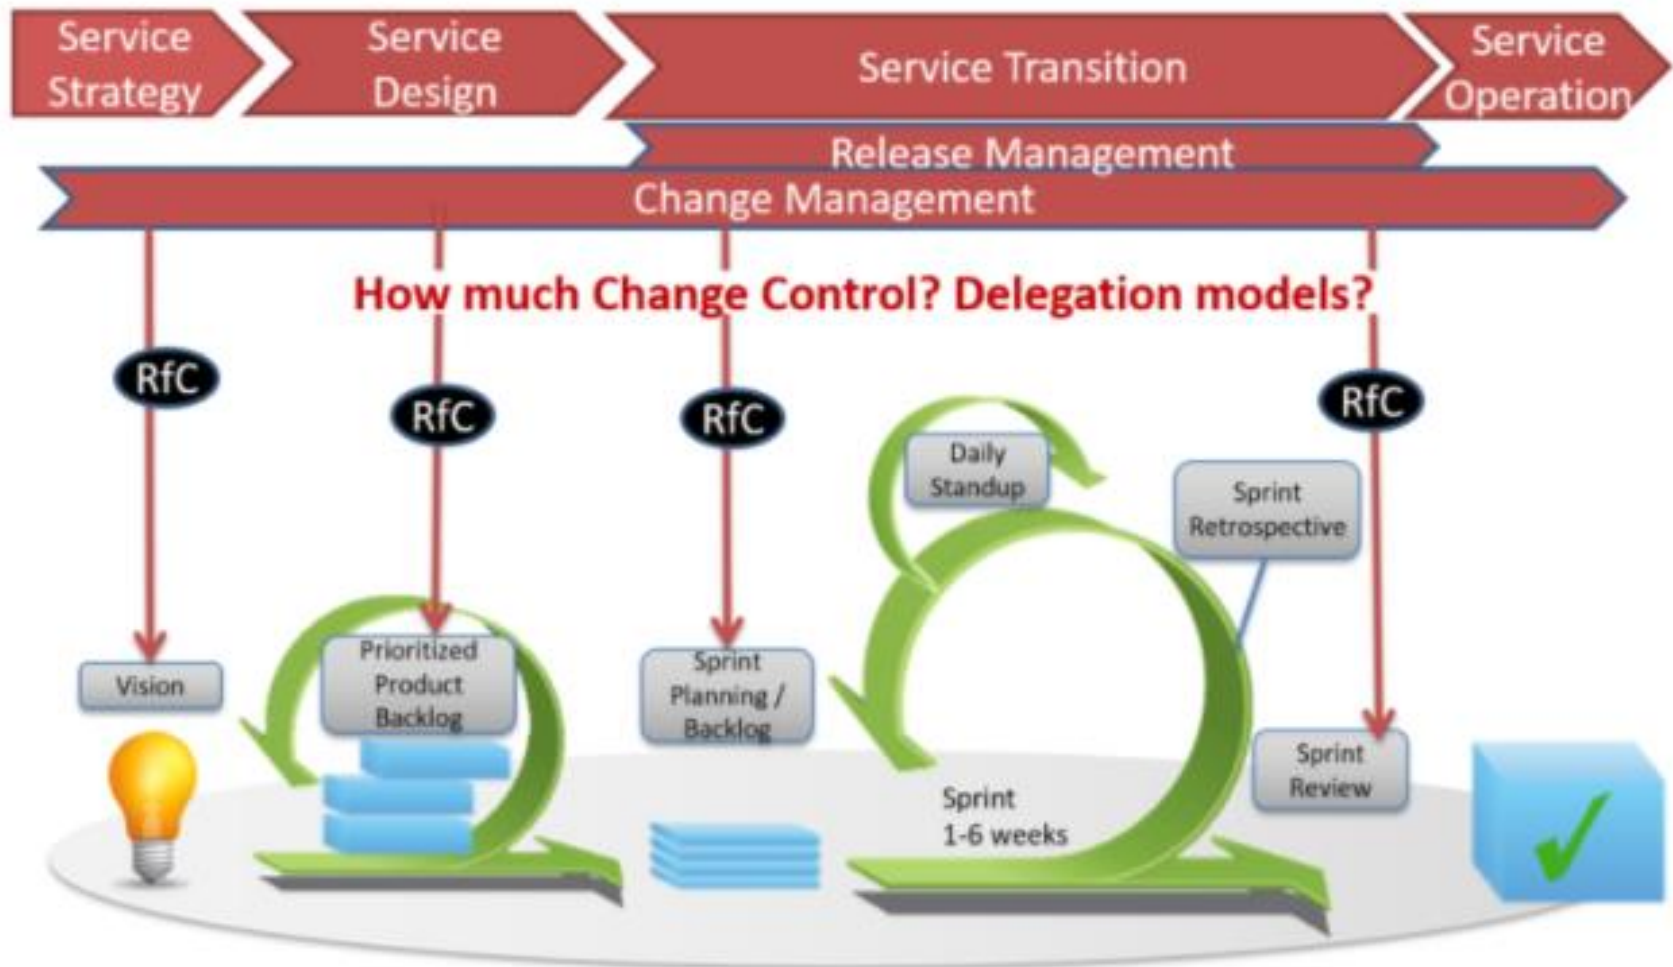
Service Strategy

Service Design

Service Transition

Service Operation

Release Management

Change Management

How much Change Control? Delegation models?

RfC

RfC

RfC

RfC

Daily Standup

Sprint Retrospective

Vision

Prioritized Product Backlog

Sprint Planning / Backlog

Sprint 1-6 weeks

Sprint Review